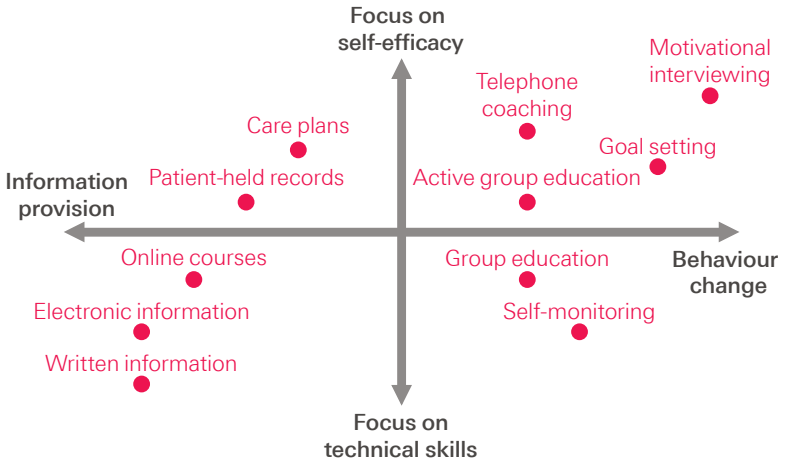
Focus on self-efficacy

Motivational interviewing

Telephone coaching

Care plans

Goal setting

Information provision

Patient-held records

Active group education

Online courses

Group education

Behaviour change

Electronic information

Self-monitoring

Written information

Focus on technical skills